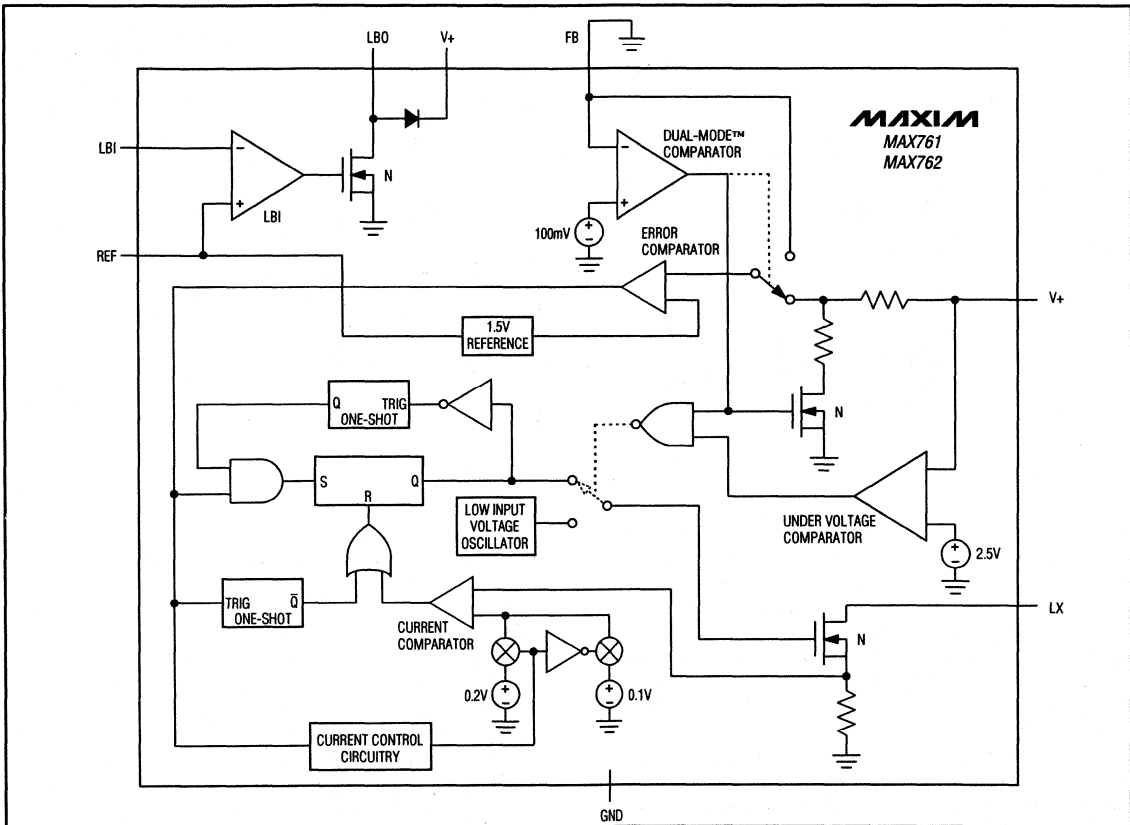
LBO
V+
FB
MAXIM
MAX761
MAX762
LBI
N
LBI
DUAL-MODE™
COMPARATOR
100mV
REF
ERROR
COMPARATOR
V+
1.5V
REFERENCE
Q
TRIG
ONE-SHOT
N
S
R
Q
LOW INPUT
VOLTAGE
OSCILLATOR
UNDER VOLTAGE
COMPARATOR
2.5V
TRIG
$\bar{Q}$
ONE-SHOT
CURRENT
COMPARATOR
LX
N
0.2V
0.1V
CURRENT CONTROL
CIRCUITRY
GND